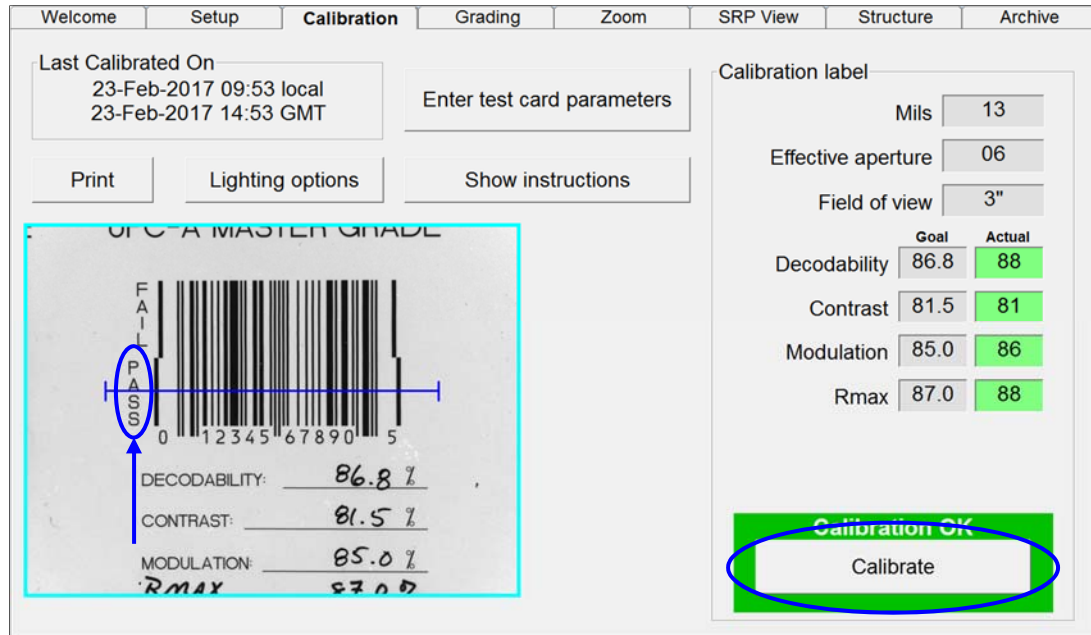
Welcome | Setup | Calibration | Grading | Zoom | SRP View | Structure | Archive

Last Calibrated On
23-Feb-2017 09:53 local
23-Feb-2017 14:53 GMT

Enter test card parameters

Print

Lighting options

Show instructions

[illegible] UPC-A MASTER GRADE

F
A
I
L

P
A
S
S

0 12345 67890 5

DECODABILITY: 86.8 %

CONTRAST: 81.5 %

MODULATION: 85.0 %

RMAX 87.0 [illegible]

Calibration label

Mils 13

Effective aperture 06

Field of view 3"

| | Goal | Actual |
|---|---|---|
| Decodability | 86.8 | 88 |
| Contrast | 81.5 | 81 |
| Modulation | 85.0 | 86 |
| Rmax | 87.0 | 88 |

Calibration OK

Calibrate